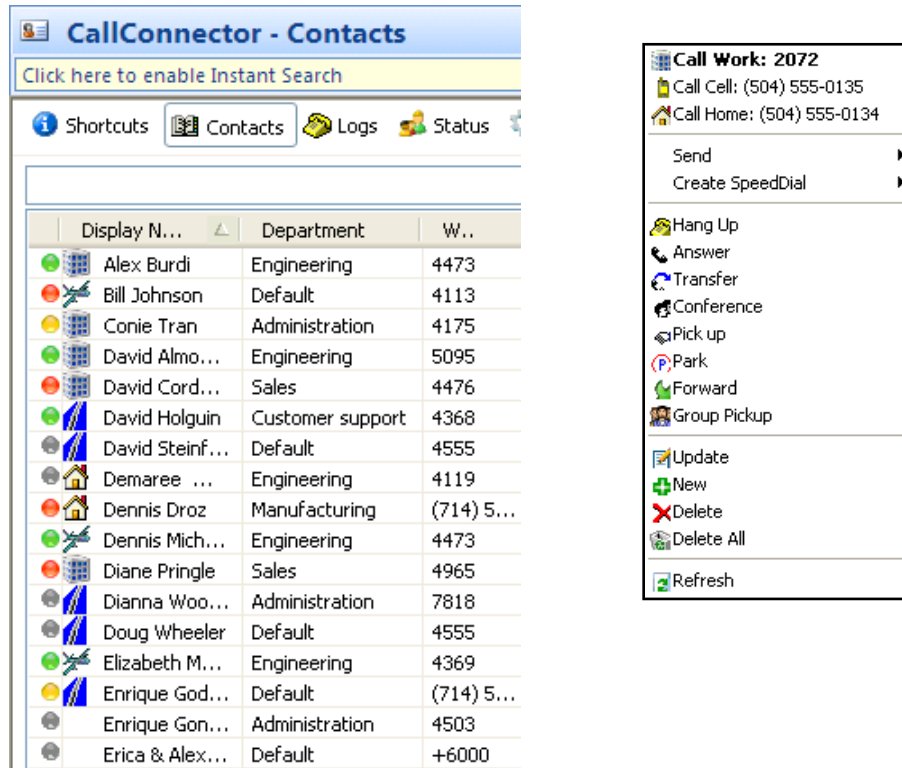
CallConnector - Contacts

Click here to enable Instant Search

Shortcuts Contacts Logs Status

| Display N... | Department | W.. |
|---|---|---|
| Alex Burdi | Engineering | 4473 |
| Bill Johnson | Default | 4113 |
| Conie Tran | Administration | 4175 |
| David Almo... | Engineering | 5095 |
| David Cord... | Sales | 4476 |
| David Holguin | Customer support | 4368 |
| David Steinf... | Default | 4555 |
| Demaree ... | Engineering | 4119 |
| Dennis Droz | Manufacturing | (714) 5... |
| Dennis Mich... | Engineering | 4473 |
| Diane Pringle | Sales | 4965 |
| Dianna Woo... | Administration | 7818 |
| Doug Wheeler | Default | 4555 |
| Elizabeth M... | Engineering | 4369 |
| Enrique God... | Default | (714) 5... |
| Enrique Gon... | Administration | 4503 |
| Erica & Alex... | Default | +6000 |

Call Work: 2072
Call Cell: (504) 555-0135
Call Home: (504) 555-0134

Send
Create SpeedDial

Hang Up
Answer
Transfer
Conference
Pick up
Park
Forward
Group Pickup

Update
New
Delete
Delete All

Refresh